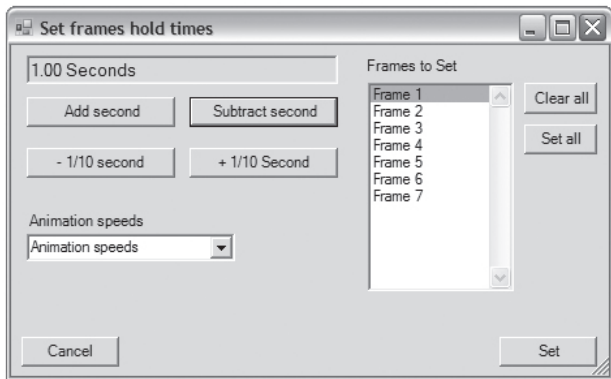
Set frames hold times

1.00 Seconds

Add second

Subtract second

- 1/10 second

+ 1/10 Second

Animation speeds

Animation speeds

Frames to Set

Frame 1
Frame 2
Frame 3
Frame 4
Frame 5
Frame 6
Frame 7

Clear all

Set all

Cancel

Set